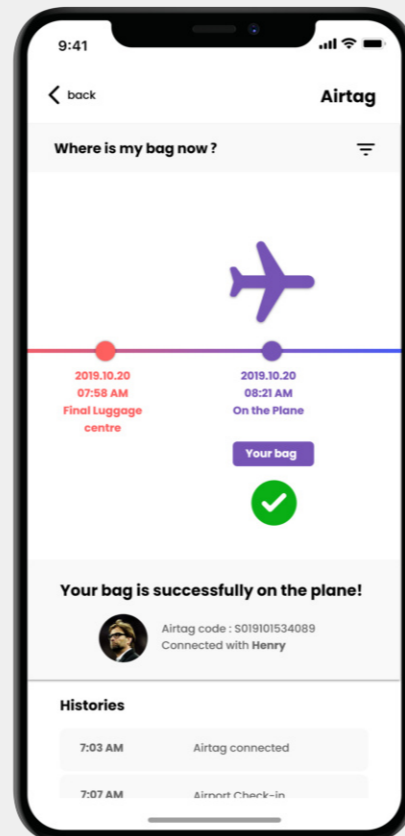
9:41

back

Airtag

Where is my bag now ?

2019.10.20
07:58 AM
Final Luggage centre

2019.10.20
08:21 AM
On the Plane

Your bag

Your bag is successfully on the plane!

Airtag code : S019101534089
Connected with Henry

Histories

| 7:03 AM | Airtag connected |
|---|---|
| 7:07 AM | Airport Check-in |